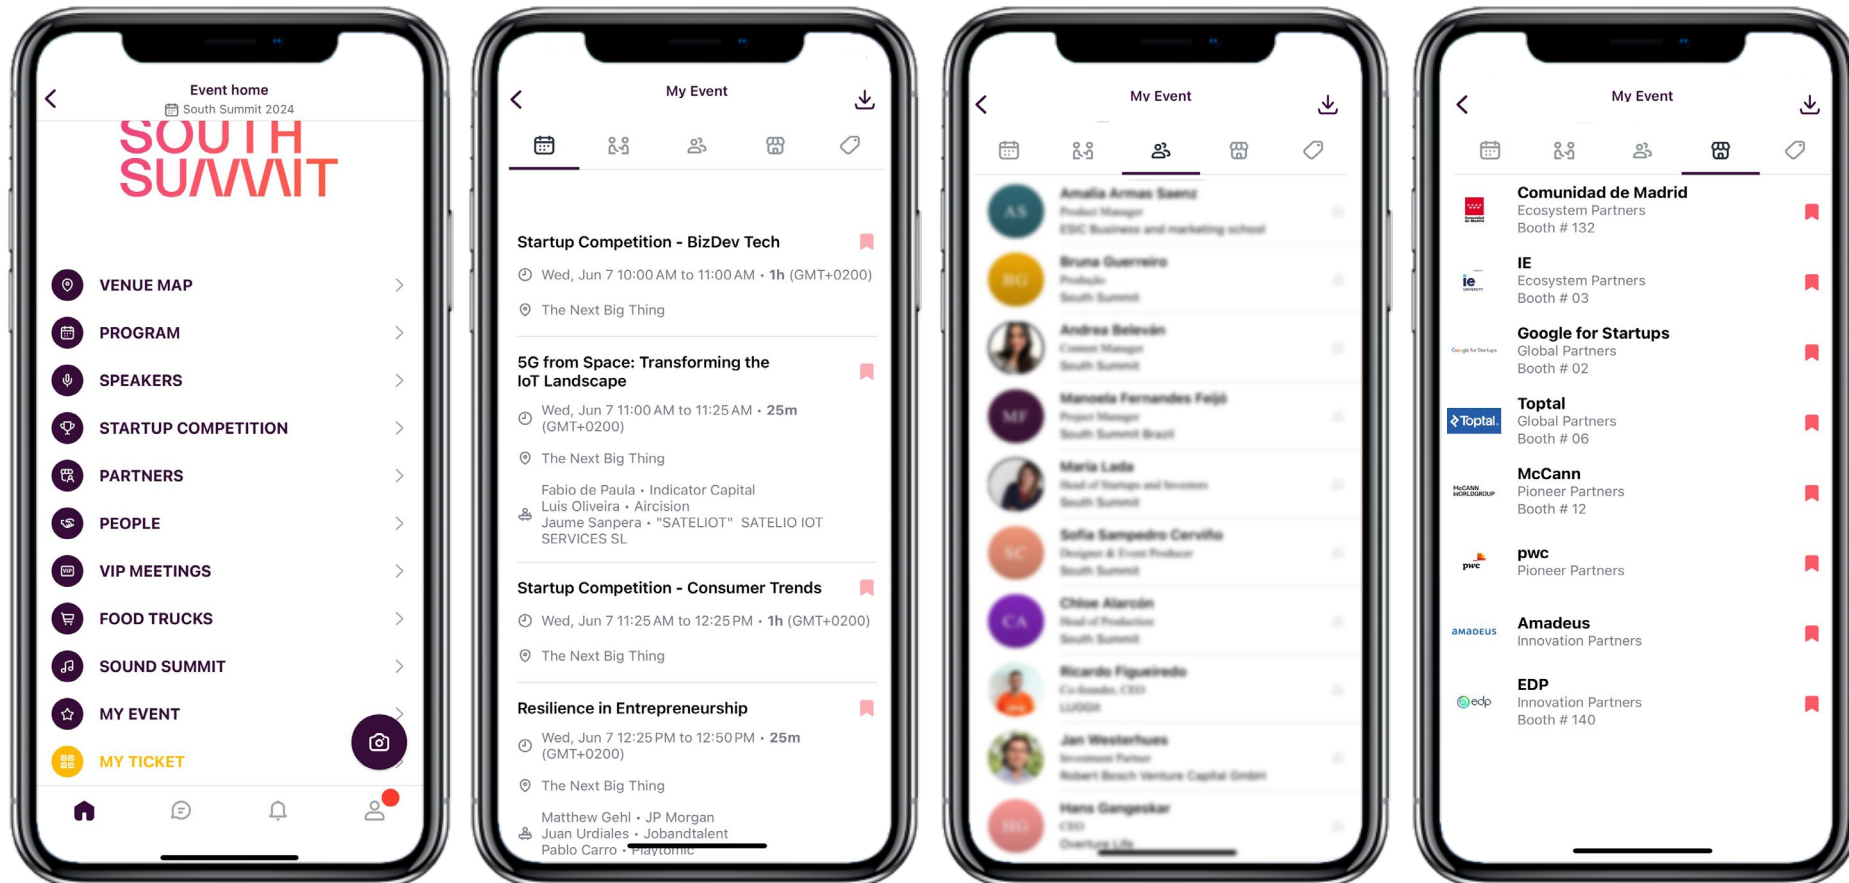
Event home
South Summit 2024

SOUTH SUMMIT

VENUE MAP
PROGRAM
SPEAKERS
STARTUP COMPETITION
PARTNERS
PEOPLE
VIP MEETINGS
FOOD TRUCKS
SOUND SUMMIT
MY EVENT
MY TICKET

My Event

Startup Competition - BizDev Tech
Wed, Jun 7 10:00 AM to 11:00 AM • 1h (GMT+0200)
The Next Big Thing

5G from Space: Transforming the IoT Landscape
Wed, Jun 7 11:00 AM to 11:25 AM • 25m (GMT+0200)
The Next Big Thing
Fabio de Paula • Indicator Capital
Luis Oliveira • Aircision
Jaume Sanpera • "SATELIOT" SATELIO IOT SERVICES SL

Startup Competition - Consumer Trends
Wed, Jun 7 11:25 AM to 12:25 PM • 1h (GMT+0200)
The Next Big Thing

Resilience in Entrepreneurship
Wed, Jun 7 12:25 PM to 12:50 PM • 25m (GMT+0200)
The Next Big Thing
Matthew Gehl • JP Morgan
Juan Urdiales • Jobandtalent
Pablo Carro • Playtomic

My Event

AS Amalia Armas Saenz
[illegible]
BG Bruna Guerreiro
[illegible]
Andrea Belevan
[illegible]
MF Manoela Fernandes Feijó
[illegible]
Maria Lada
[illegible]
SC Sofia Sampedro Cervino
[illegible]
CA Chloe Alarcón
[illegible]
Ricardo Figueiredo
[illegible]
Jan Westerhues
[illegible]
HG Hans Gangeskar
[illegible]

My Event

Comunidad de Madrid
Ecosystem Partners
Booth # 132

IE
Ecosystem Partners
Booth # 03

Google for Startups
Global Partners
Booth # 02

Toptal
Global Partners
Booth # 06

McCann
Pioneer Partners
Booth # 12

pwc
Pioneer Partners

Amadeus
Innovation Partners

EDP
Innovation Partners
Booth # 140